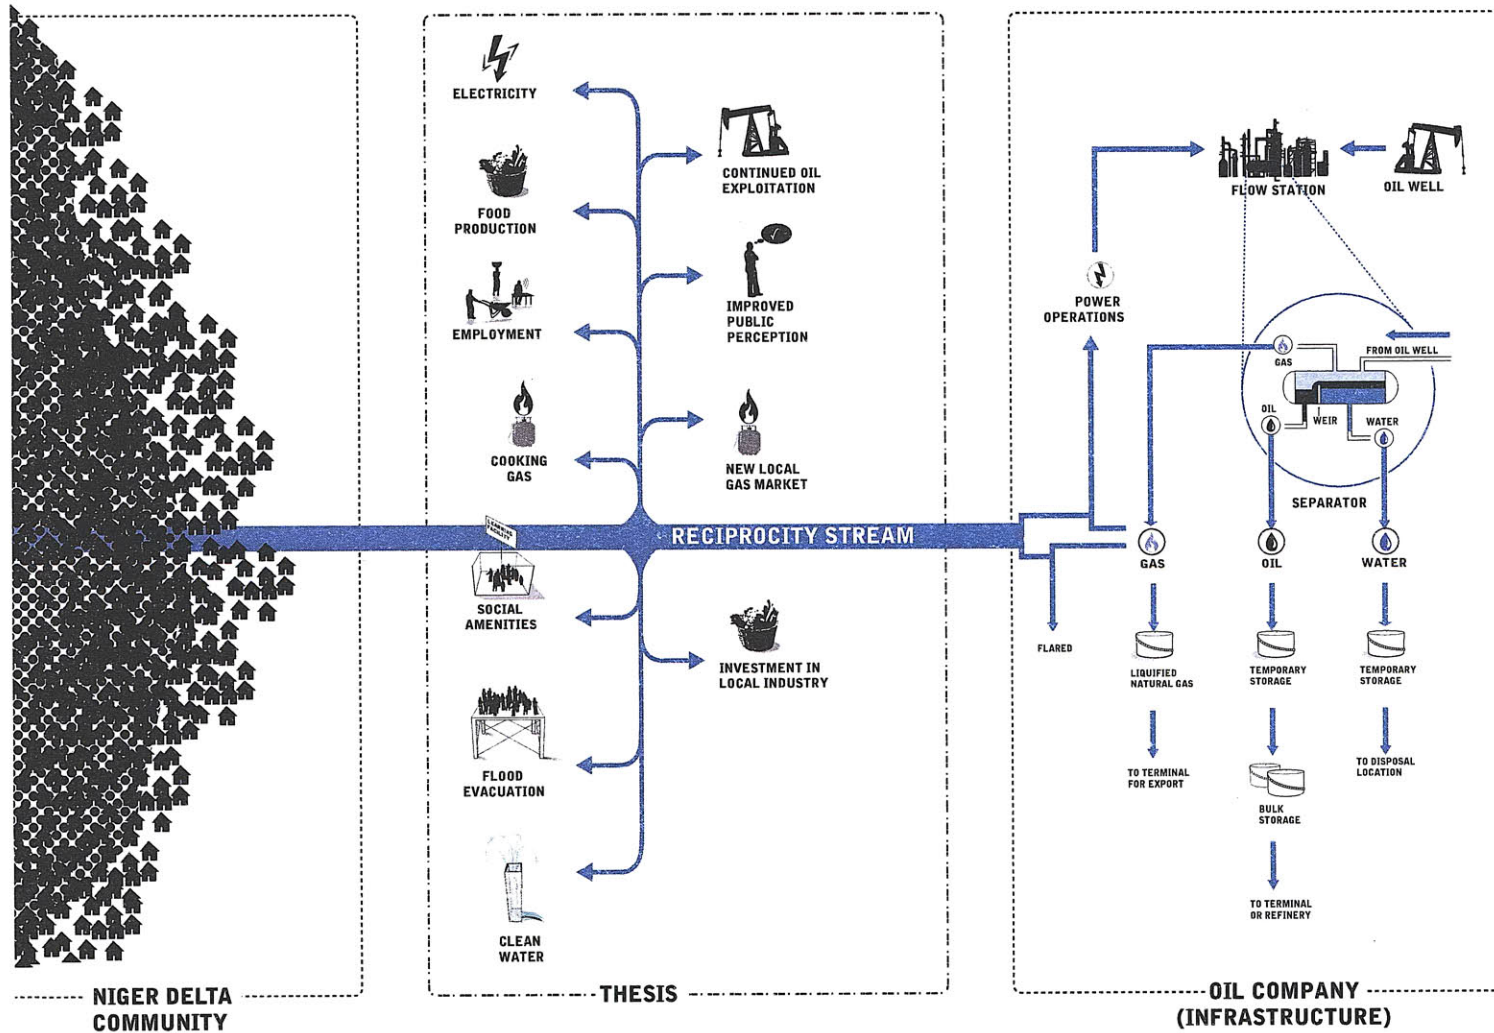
ELECTRICITY

FOOD PRODUCTION

EMPLOYMENT

COOKING GAS

SOCIAL AMENITIES

FLOOD EVACUATION

CLEAN WATER

CONTINUED OIL EXPLOITATION

IMPROVED PUBLIC PERCEPTION

NEW LOCAL GAS MARKET

RECIPROCITY STREAM

INVESTMENT IN LOCAL INDUSTRY

FLOW STATION

OIL WELL

POWER OPERATIONS

GAS

FROM OIL WELL

OIL

WEIR

WATER

SEPARATOR

FLARED

GAS

OIL

WATER

LIQUIFIED NATURAL GAS

TEMPORARY STORAGE

TEMPORARY STORAGE

TO TERMINAL FOR EXPORT

BULK STORAGE

TO DISPOSAL LOCATION

TO TERMINAL OR REFINERY

NIGER DELTA COMMUNITY

THESIS

OIL COMPANY (INFRASTRUCTURE)